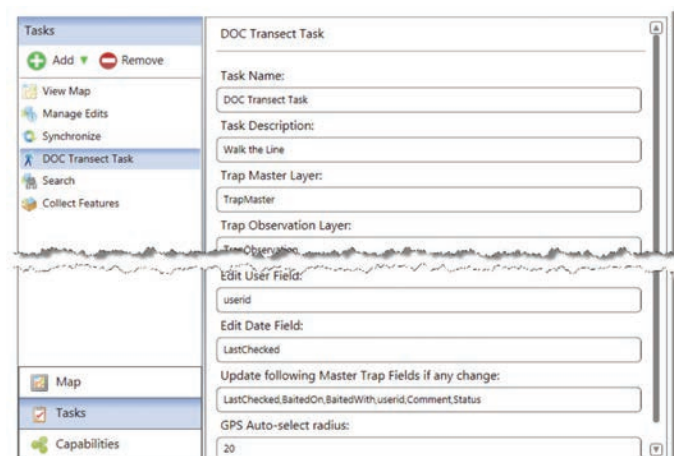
Tasks

Add ▼ Remove

View Map

Manage Edits

Synchronize

DOC Transect Task

Search

Collect Features

Map

Tasks

Capabilities

DOC Transect Task

Task Name:

DOC Transect Task

Task Description:

Walk the Line

Trap Master Layer:

TrapMaster

Trap Observation Layer:

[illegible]

Edit User Field:

userid

Edit Date Field:

LastChecked

Update following Master Trap Fields if any change:

LastChecked,BaitedOn,BaitedWith,userid,Comment,Status

GPS Auto-select radius:

20